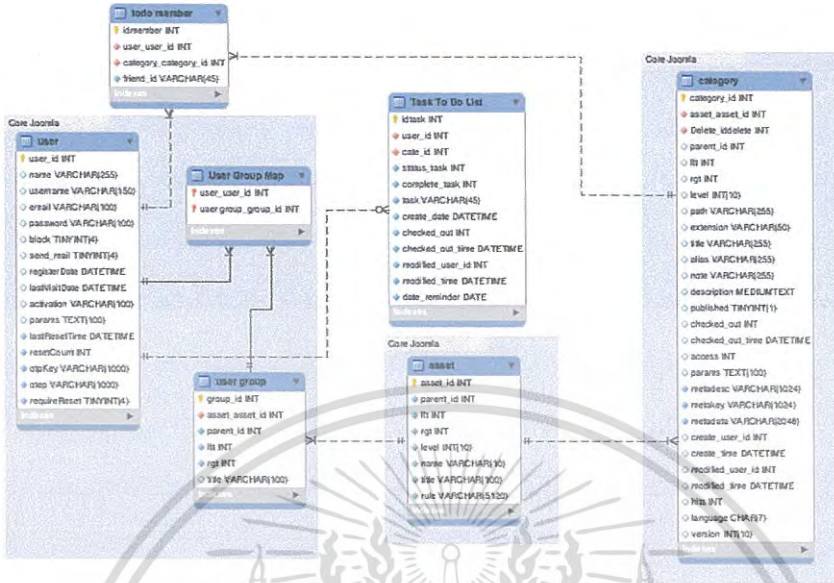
todo member
idmember INT
user_user_id INT
category_category_id INT
friend_id VARCHAR(45)
Indexes

Core Joomla
user
user_id INT
name VARCHAR(255)
username VARCHAR(150)
email VARCHAR(100)
password VARCHAR(100)
block TINYINT(4)
send_mail TINYINT(4)
registerDate DATETIME
lastVisitDate DATETIME
activation VARCHAR(100)
params TEXT(100)
lastResetTime DATETIME
resetCount INT
otpKey VARCHAR(1000)
otep VARCHAR(1000)
requireReset TINYINT(4)
Indexes

User Group Map
user_user_id INT
user group_group_id INT
Indexes

Task To Do List
idtask INT
user_id INT
cate_id INT
status_task INT
complete_task INT
task VARCHAR(45)
create_date DATETIME
checked_out INT
checked_out_time DATETIME
modified_user_id INT
modified_time DATETIME
date_reminder DATE
Indexes

Core Joomla
category
category_id INT
asset_asset_id INT
Delete_iddelete INT
parent_id INT
lft INT
rgt INT
level INT(10)
path VARCHAR(255)
extension VARCHAR(50)
title VARCHAR(255)
alias VARCHAR(255)
note VARCHAR(255)
description MEDIUMTEXT
published TINYINT(1)
checked_out INT
checked_out_time DATETIME
access INT
params TEXT(100)
metadesc VARCHAR(1024)
metakey VARCHAR(1024)
metadata VARCHAR(2048)
create_user_id INT
create_time DATETIME
modified_user_id INT
modified_time DATETIME
hits INT
language CHAR(7)
version INT(10)
Indexes

user group
group_id INT
asset_asset_id INT
parent_id INT
lft INT
rgt INT
title VARCHAR(100)
Indexes

Core Joomla
asset
asset_id INT
parent_id INT
lft INT
rgt INT
level INT(10)
name VARCHAR(10)
title VARCHAR(100)
rule VARCHAR(5120)
Indexes